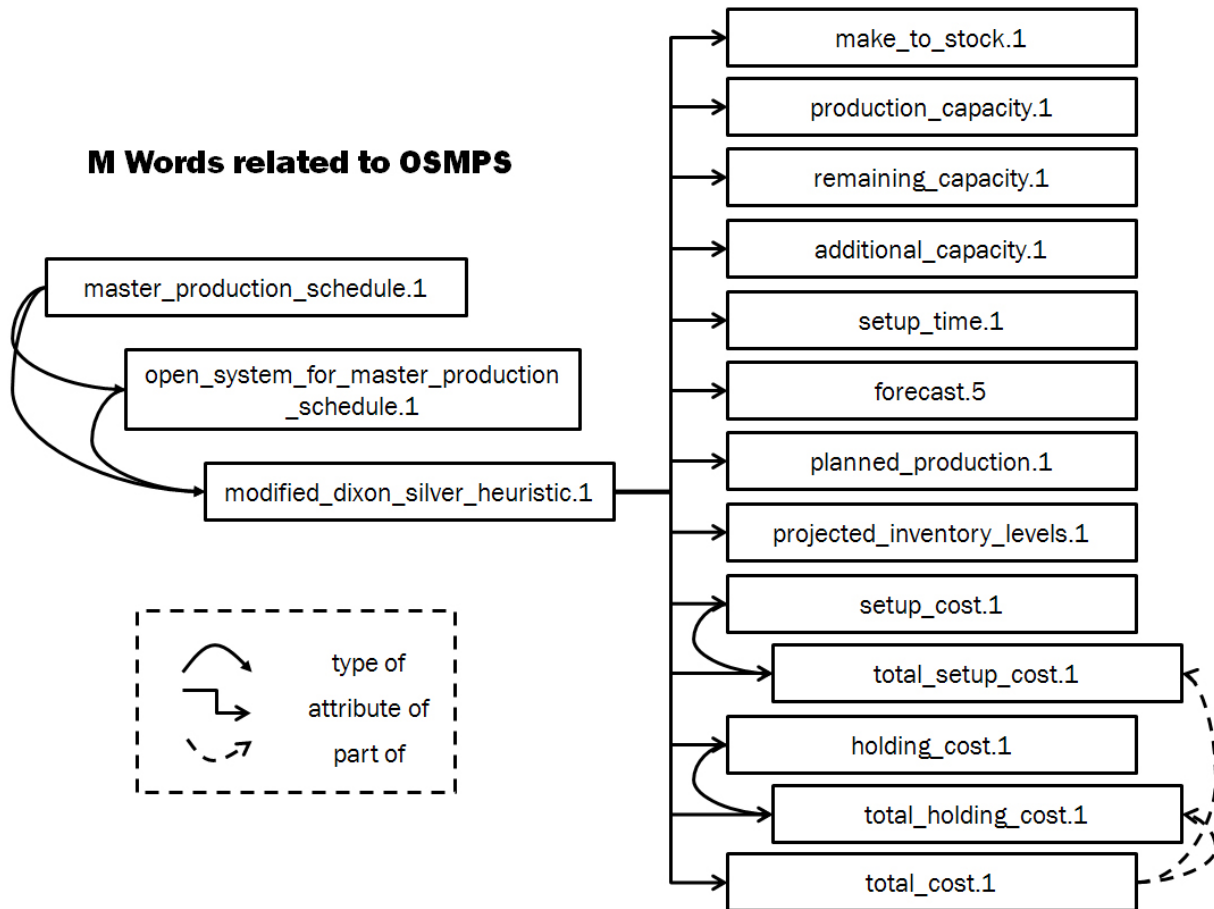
M Words related to OSMPS

master_production_schedule.1

open_system_for_master_production_schedule.1

modified_dixon_silver_heuristic.1

make_to_stock.1

production_capacity.1

remaining_capacity.1

additional_capacity.1

setup_time.1

forecast.5

planned_production.1

projected_inventory_levels.1

setup_cost.1

total_setup_cost.1

holding_cost.1

total_holding_cost.1

total_cost.1

type of
attribute of
part of